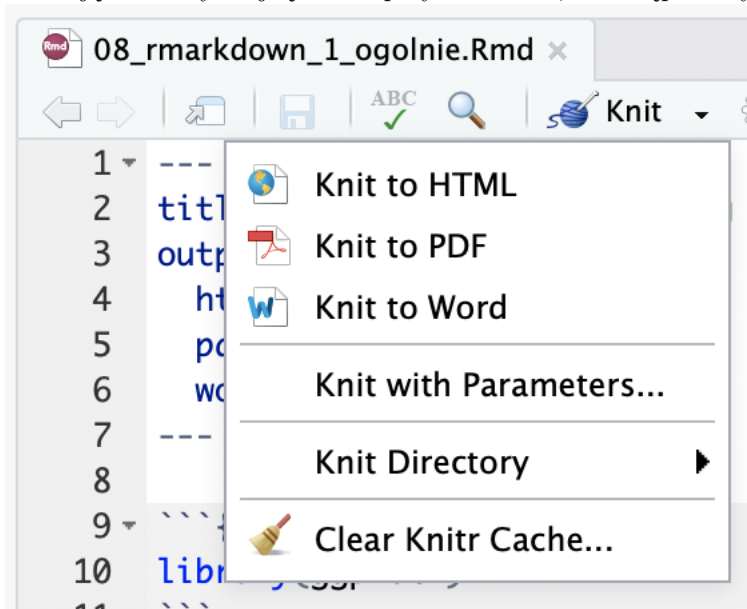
Rmd 08_rmarkdown_1_ogolnie.Rmd ×

ABC Knit

1 ---
2 titl
3 outp
4 ht
5 pc
6 wo
7 ---
8
9 ```{
10 libr
11 ```

Knit to HTML
Knit to PDF
Knit to Word
Knit with Parameters...
Knit Directory
Clear Knitr Cache...